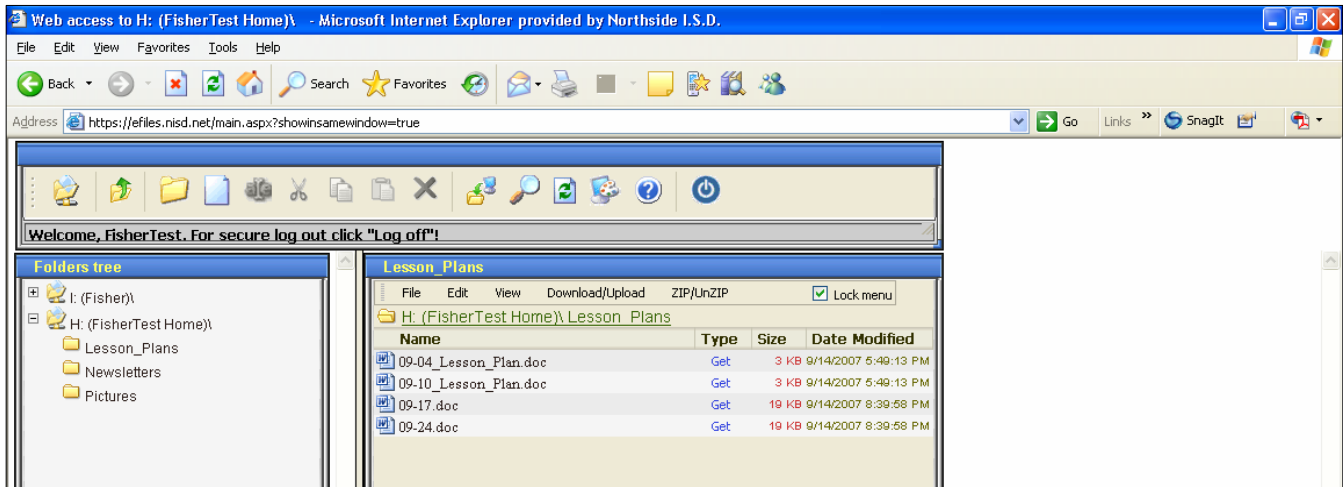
Web access to H: (FisherTest Home)\ - Microsoft Internet Explorer provided by Northside I.S.D.

File Edit View Favorites Tools Help

Back Search Favorites

Address https://efiles.nisd.net/main.aspx?showinsamewindow=true Go Links » SnagIt

Welcome, FisherTest. For secure log out click "Log off"!

Folders tree

I: (Fisher)\
H: (FisherTest Home)\
Lesson_Plans
Newsletters
Pictures

Lesson_Plans

File Edit View Download/Upload ZIP/UnZIP Lock menu

H: (FisherTest Home)\ Lesson_Plans

| Name | Type | Size | Date Modified |
|---|---|---|---|
| 09-04_Lesson_Plan.doc | Get | 3 KB | 9/14/2007 5:49:13 PM |
| 09-10_Lesson_Plan.doc | Get | 3 KB | 9/14/2007 5:49:13 PM |
| 09-17.doc | Get | 19 KB | 9/14/2007 8:39:58 PM |
| 09-24.doc | Get | 19 KB | 9/14/2007 8:39:58 PM |